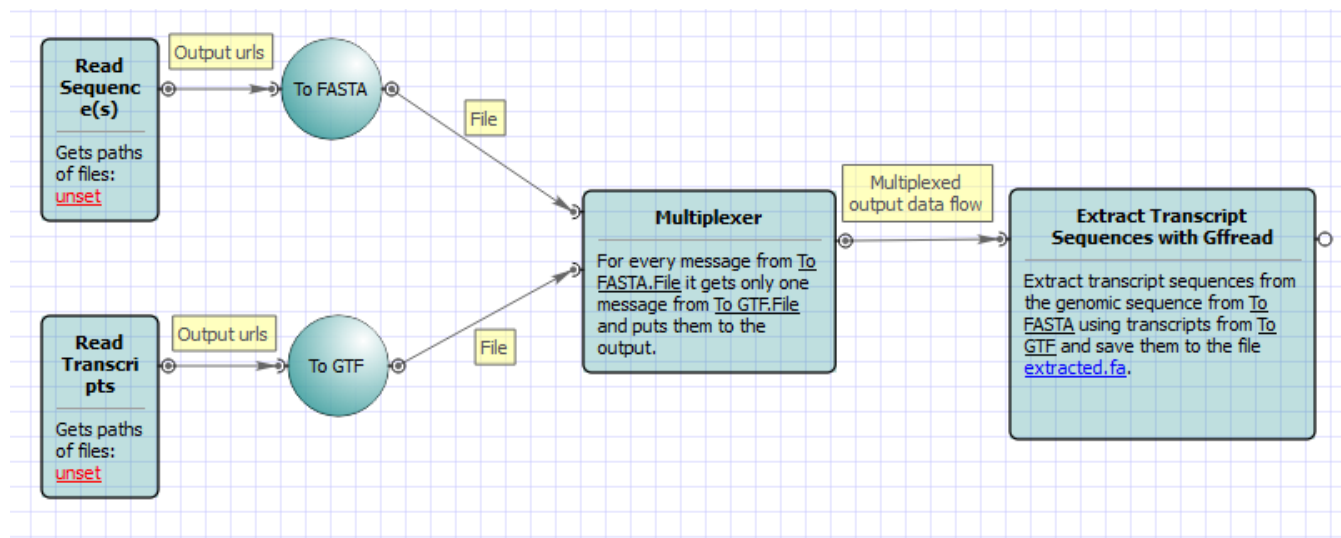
Read Sequence(s)

Gets paths of files: unset

Output urls

To FASTA

File

Read Transcripts

Gets paths of files: unset

Output urls

To GTF

File

Multiplexer

For every message from To FASTA.File it gets only one message from To GTF.File and puts them to the output.

Multiplexed output data flow

Extract Transcript Sequences with Gffread

Extract transcript sequences from the genomic sequence from To FASTA using transcripts from To GTF and save them to the file extracted.fa.